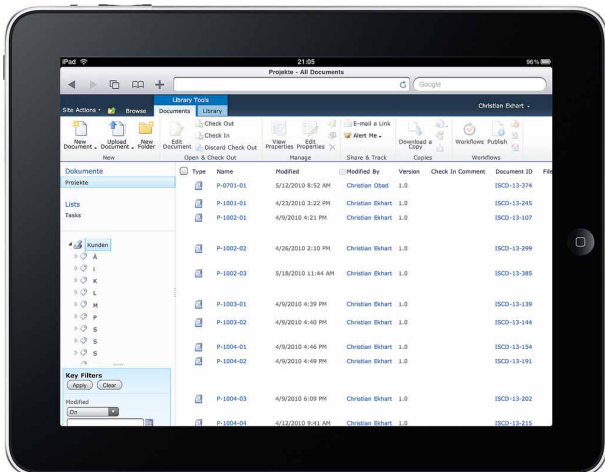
iPad
21:05
96%
Projekte - All Documents
Google
Library Tools
Site Actions
Browse
Documents
Library
Christian Ekhart
New Document
Upload Document
New Folder
New
Edit Document
Check Out
Check In
Discard Check Out
Open & Check Out
View Properties
Edit Properties
Manage
E-mail a Link
Alert Me
Share & Track
Download a Copy
Copies
Workflows
Publish
Workflows
Dokumente
Projekte
Lists
Tasks
Kunden
Ä
I
K
L
M
P
S
S
Key Filters
Apply
Clear
Modified
On

| Type | Name | Modified | Modified By | Version | Check In Comment | Document ID | File |
|---|---|---|---|---|---|---|---|
| | P-0701-01 | 5/12/2010 8:52 AM | Christian Obad | 1.0 | | ISCD-13-374 | |
| | P-1001-01 | 4/23/2010 3:22 PM | Christian Ekhart | 1.0 | | ISCD-13-245 | |
| | P-1002-01 | 4/9/2010 4:21 PM | Christian Ekhart | 1.0 | | ISCD-13-107 | |
| | P-1002-02 | 4/26/2010 2:10 PM | Christian Ekhart | 1.0 | | ISCD-13-299 | |
| | P-1002-03 | 5/18/2010 11:44 AM | Christian Ekhart | 1.0 | | ISCD-13-385 | |
| | P-1003-01 | 4/9/2010 4:39 PM | Christian Ekhart | 1.0 | | ISCD-13-139 | |
| | P-1003-02 | 4/9/2010 4:40 PM | Christian Ekhart | 1.0 | | ISCD-13-144 | |
| | P-1004-01 | 4/9/2010 4:46 PM | Christian Ekhart | 1.0 | | ISCD-13-154 | |
| | P-1004-02 | 4/9/2010 4:49 PM | Christian Ekhart | 1.0 | | ISCD-13-191 | |
| | P-1004-03 | 4/9/2010 6:09 PM | Christian Ekhart | 1.0 | | ISCD-13-202 | |
| | P-1004-04 | 4/12/2010 9:41 AM | Christian Ekhart | 1.0 | | ISCD-13-215 | |